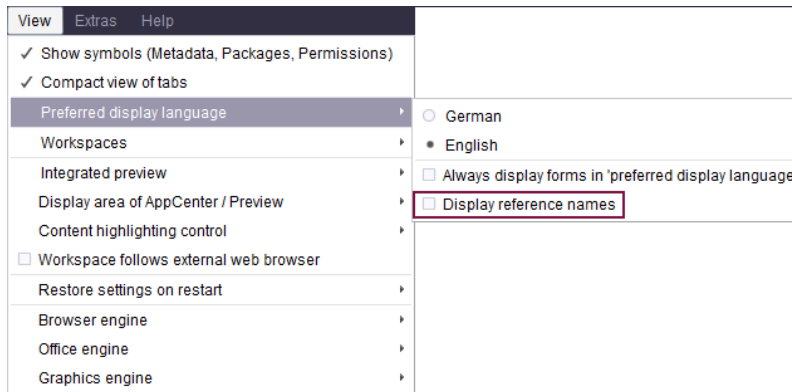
View Extras Help

✓ Show symbols (Metadata, Packages, Permissions)
✓ Compact view of tabs
Preferred display language
Workspaces
Integrated preview
Display area of AppCenter / Preview
Content highlighting control
Workspace follows external web browser
Restore settings on restart
Browser engine
Office engine
Graphics engine

German
English
Always display forms in 'preferred display language
Display reference names